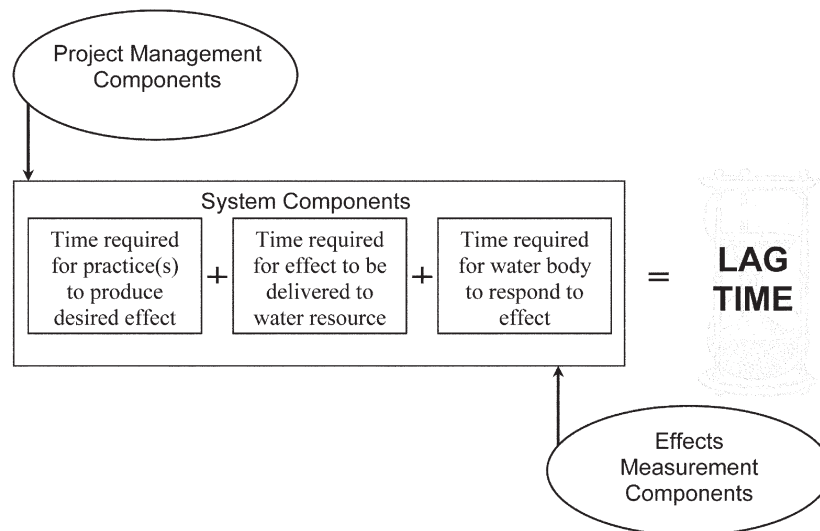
Project Management Components

System Components

Time required for practice(s) to produce desired effect + Time required for effect to be delivered to water resource + Time required for water body to respond to effect = LAG TIME

Effects Measurement Components